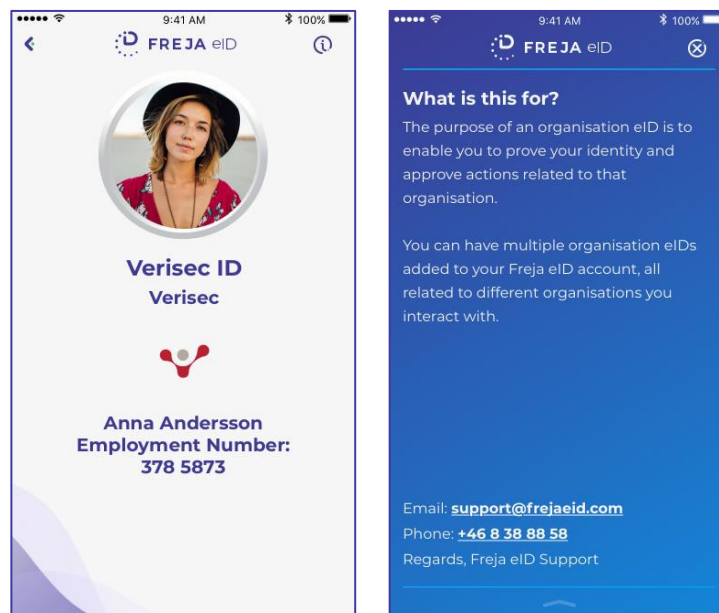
9:41 AM
100%
FREJA eID

Verisec ID
Verisec

Anna Andersson
Employment Number:
378 5873

9:41 AM
100%
FREJA eID

What is this for?
The purpose of an organisation eID is to enable you to prove your identity and approve actions related to that organisation.

You can have multiple organisation eIDs added to your Freja eID account, all related to different organisations you interact with.

Email: support@frejaeid.com
Phone: +46 8 38 88 58
Regards, Freja eID Support